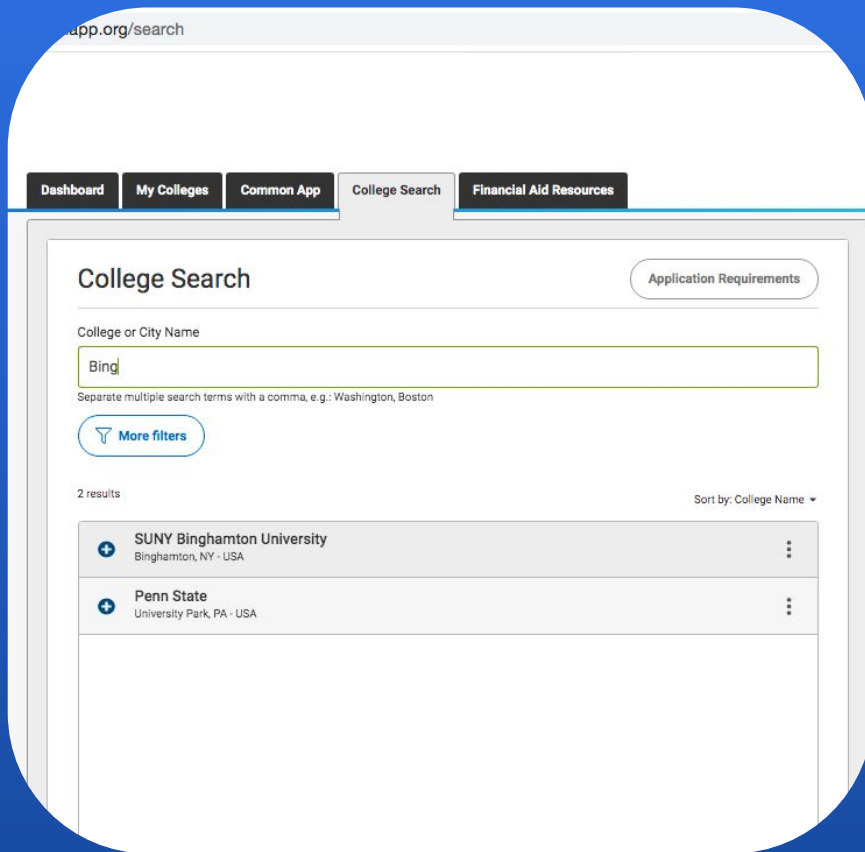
app.org/search

Dashboard
My Colleges
Common App
College Search
Financial Aid Resources

College Search
Application Requirements

College or City Name
Bing
Separate multiple search terms with a comma, e.g.: Washington, Boston

More filters

2 results
Sort by: College Name

SUNY Binghamton University
Binghamton, NY - USA

Penn State
University Park, PA - USA